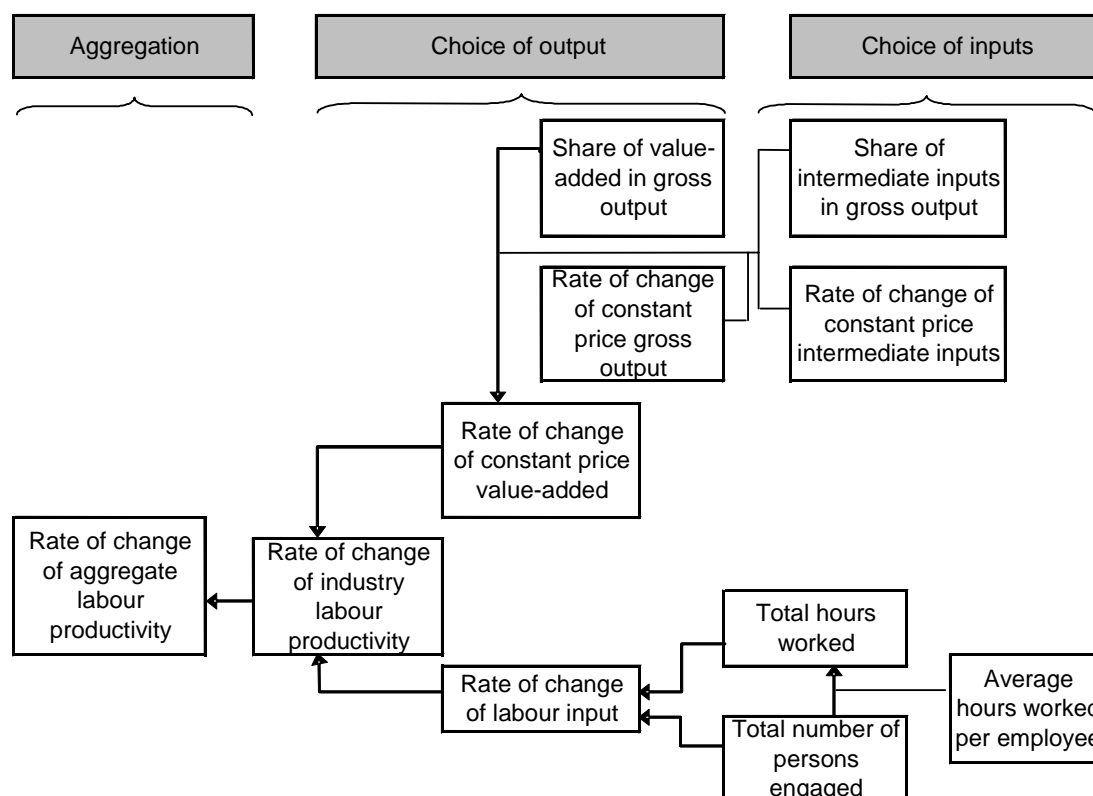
Aggregation

Choice of output

Choice of inputs

Share of value-added in gross output

Share of intermediate inputs in gross output

Rate of change of constant price gross output

Rate of change of constant price intermediate inputs

Rate of change of constant price value-added

Rate of change of aggregate labour productivity

Rate of change of industry labour productivity

Total hours worked

Average hours worked per employee

Rate of change of labour input

Total number of persons engaged